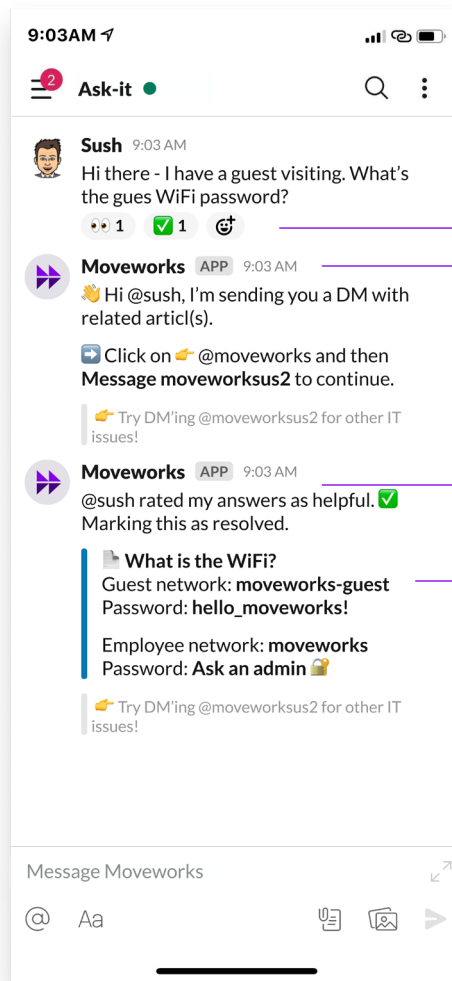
9:03AM

2 Ask-it

Sush 9:03 AM
Hi there - I have a guest visiting. What's the gues WiFi password?
👀 1 ✅ 1

Moveworks APP 9:03 AM
👋 Hi @sush, I'm sending you a DM with related articl(s).

➡️ Click on 👉 @moveworks and then **Message moveworksus2** to continue.

👉 Try DM'ing @moveworksus2 for other IT issues!

Moveworks APP 9:03 AM
@sush rated my answers as helpful. ✅ Marking this as resolved.

📄 **What is the WiFi?**
Guest network: **moveworks-guest**
Password: **hello_moveworks!**

Employee network: **moveworks**
Password: **Ask an admin** 🔐

👉 Try DM'ing @moveworksus2 for other IT issues!

Message Moveworks

@ Aa